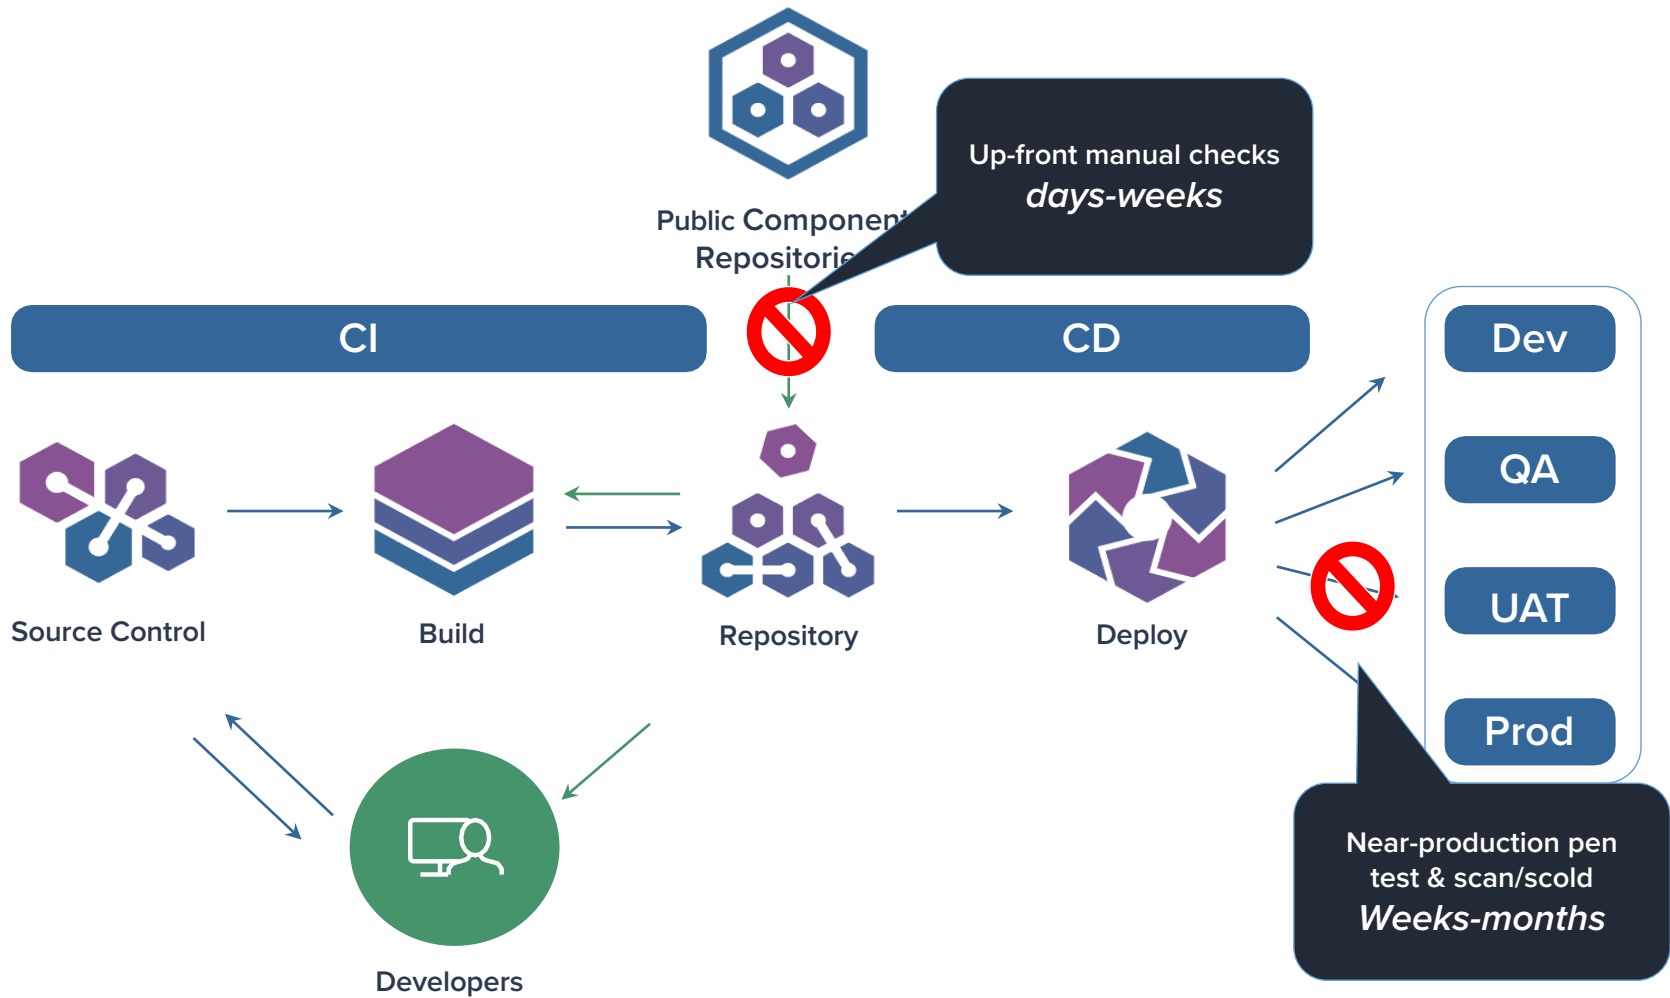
Public Component Repositories

Up-front manual checks
*days-weeks*

CI

CD

Dev

QA

UAT

Prod

Source Control

Build

Repository

Deploy

Developers

Near-production pen test & scan/scold
*Weeks-months*